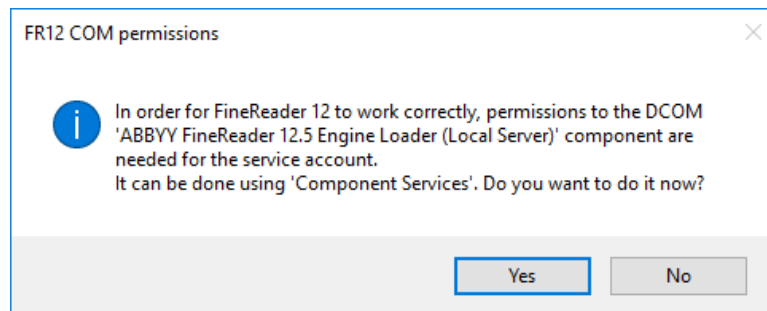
FR12 COM permissions

In order for FineReader 12 to work correctly, permissions to the DCOM 'ABBYY FineReader 12.5 Engine Loader (Local Server)' component are needed for the service account.
It can be done using 'Component Services'. Do you want to do it now?

Yes
No